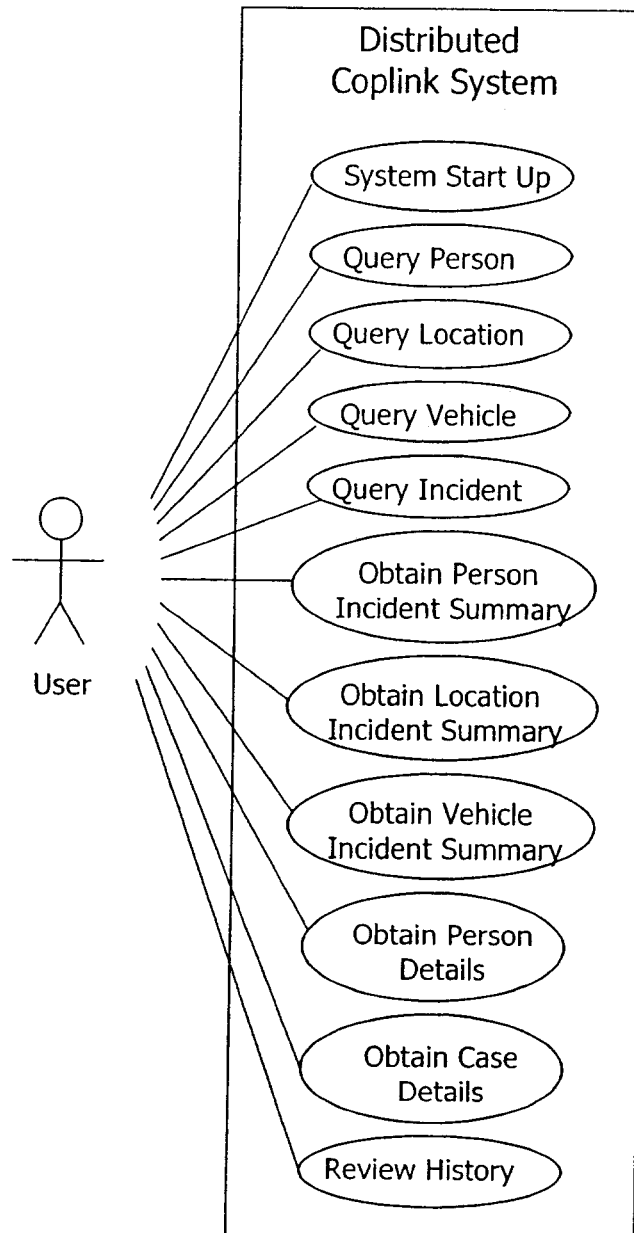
Distributed Coplink System

System Start Up

Query Person

Query Location

Query Vehicle

Query Incident

Obtain Person Incident Summary

Obtain Location Incident Summary

Obtain Vehicle Incident Summary

Obtain Person Details

Obtain Case Details

Review History

User